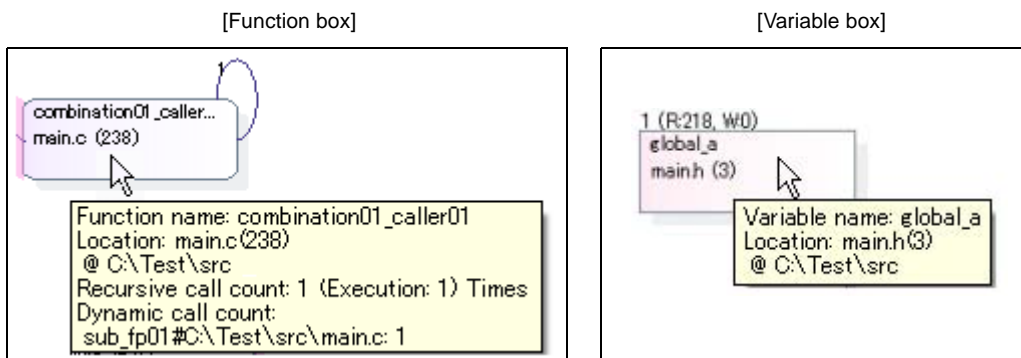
[Function box]

1

combination01_caller...
main.c (238)

Function name: combination01_caller01
Location: main.c(238)
@ C:\Test\src
Recursive call count: 1 (Execution: 1) Times
Dynamic call count:
sub_fp01#C:\Test\src\main.c: 1

[Variable box]

1 (R:218, W0)
global_a
main.h (3)

Variable name: global_a
Location: main.h(3)
@ C:\Test\src